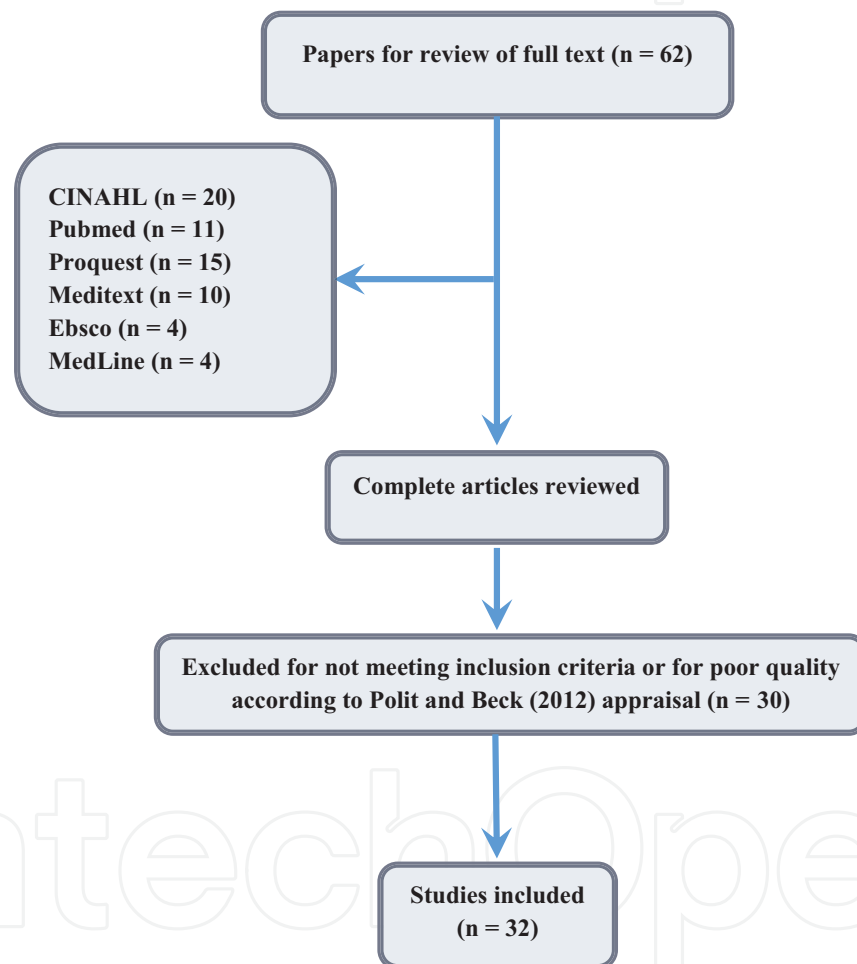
Papers for review of full text (n = 62)

CINAHL (n = 20)
Pubmed (n = 11)
Proquest (n = 15)
Meditext (n = 10)
Ebsco (n = 4)
MedLine (n = 4)

Complete articles reviewed

Excluded for not meeting inclusion criteria or for poor quality according to Polit and Beck (2012) appraisal (n = 30)

Studies included (n = 32)

IntechOpen